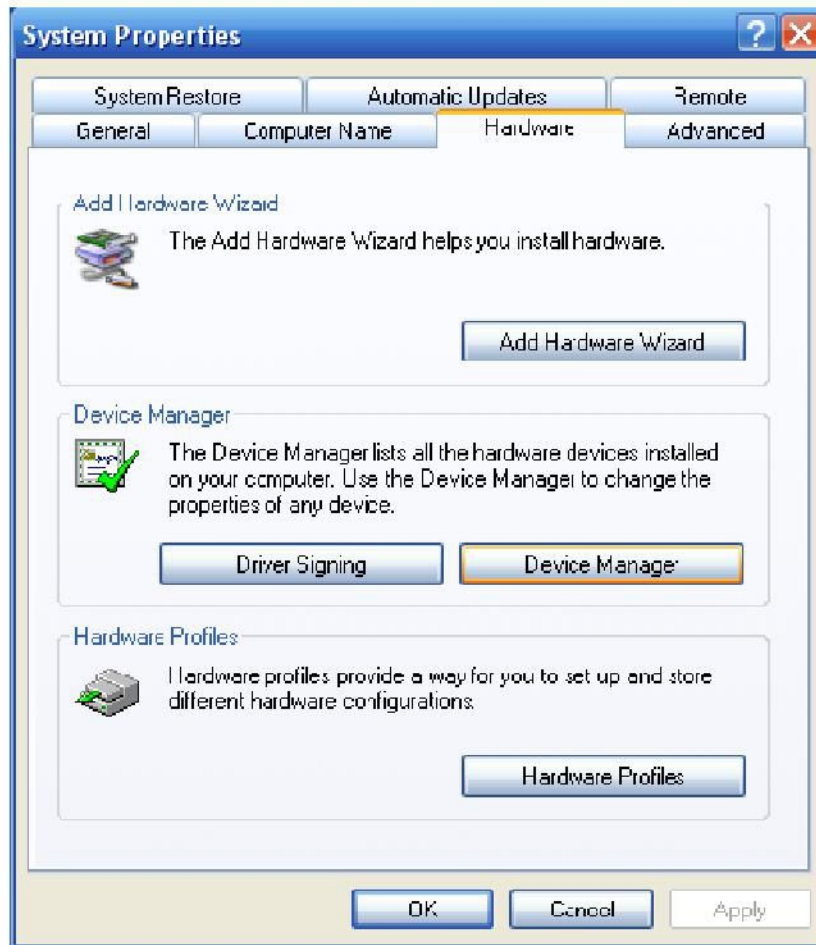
System Properties

System Restore | Automatic Updates | Remote
General | Computer Name | Hardware | Advanced

Add Hardware Wizard
The Add Hardware Wizard helps you install hardware.

Add Hardware Wizard

Device Manager
The Device Manager lists all the hardware devices installed on your computer. Use the Device Manager to change the properties of any device.

Driver Signing
Device Manager

Hardware Profiles
Hardware profiles provide a way for you to set up and store different hardware configurations.

Hardware Profiles

OK
Cancel
Apply